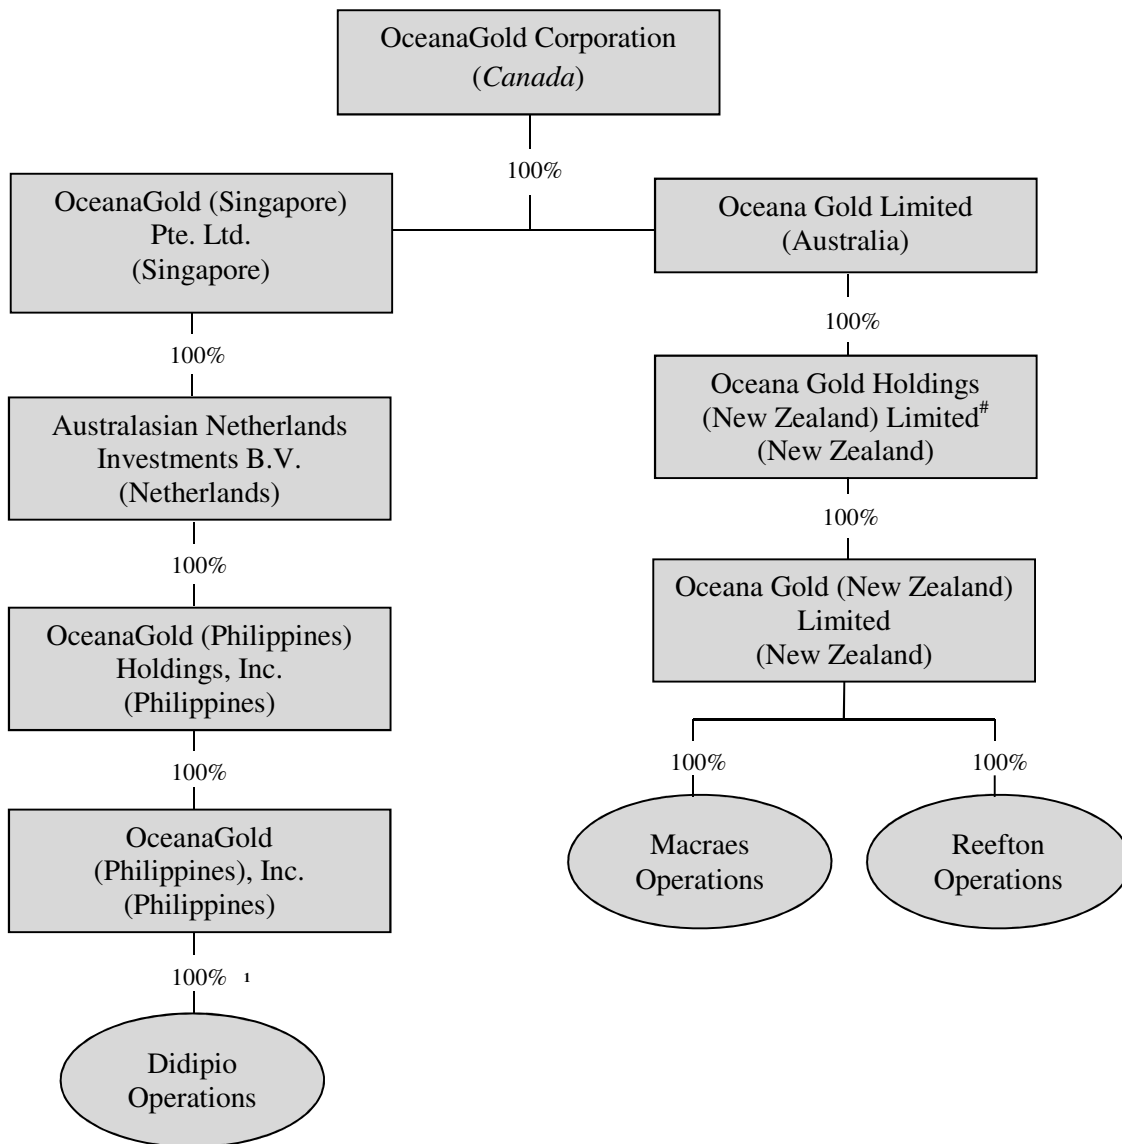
OceanaGold Corporation
(*Canada*)

100%

OceanaGold (Singapore) Pte. Ltd.
(Singapore)

Oceana Gold Limited
(Australia)

100%

100%

Australasian Netherlands Investments B.V.
(Netherlands)

Oceana Gold Holdings (New Zealand) Limited$^{\#}$
(New Zealand)

100%

100%

OceanaGold (Philippines) Holdings, Inc.
(Philippines)

Oceana Gold (New Zealand) Limited
(New Zealand)

100%

100%

100%

OceanaGold (Philippines), Inc.
(Philippines)

Macraes Operations

Reefton Operations

100% $^{1}$

Didipio Operations